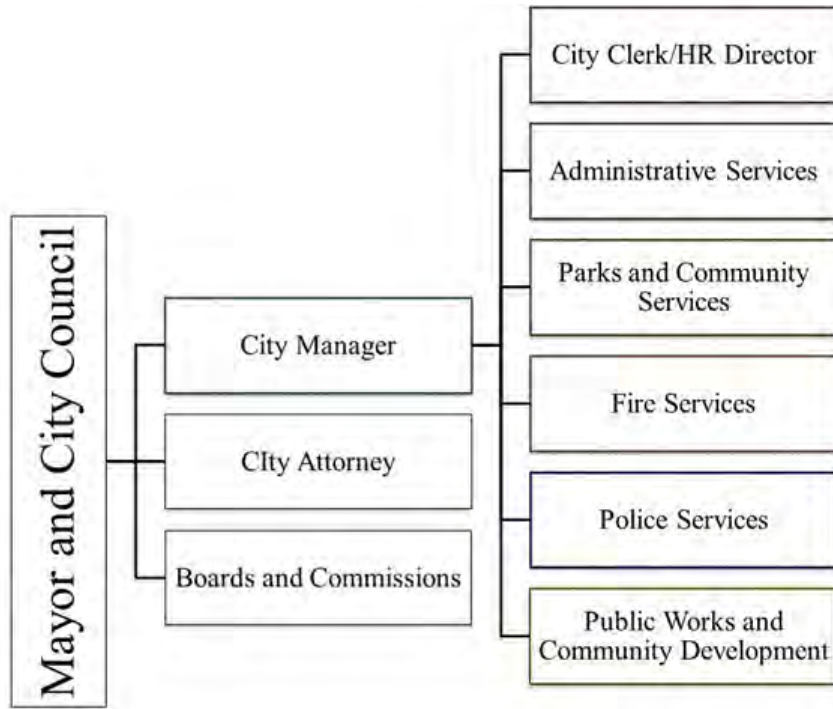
Mayor and City Council

City Manager

CIty Attorney

Boards and Commissions

City Clerk/HR Director

Administrative Services

Parks and Community Services

Fire Services

Police Services

Public Works and Community Development